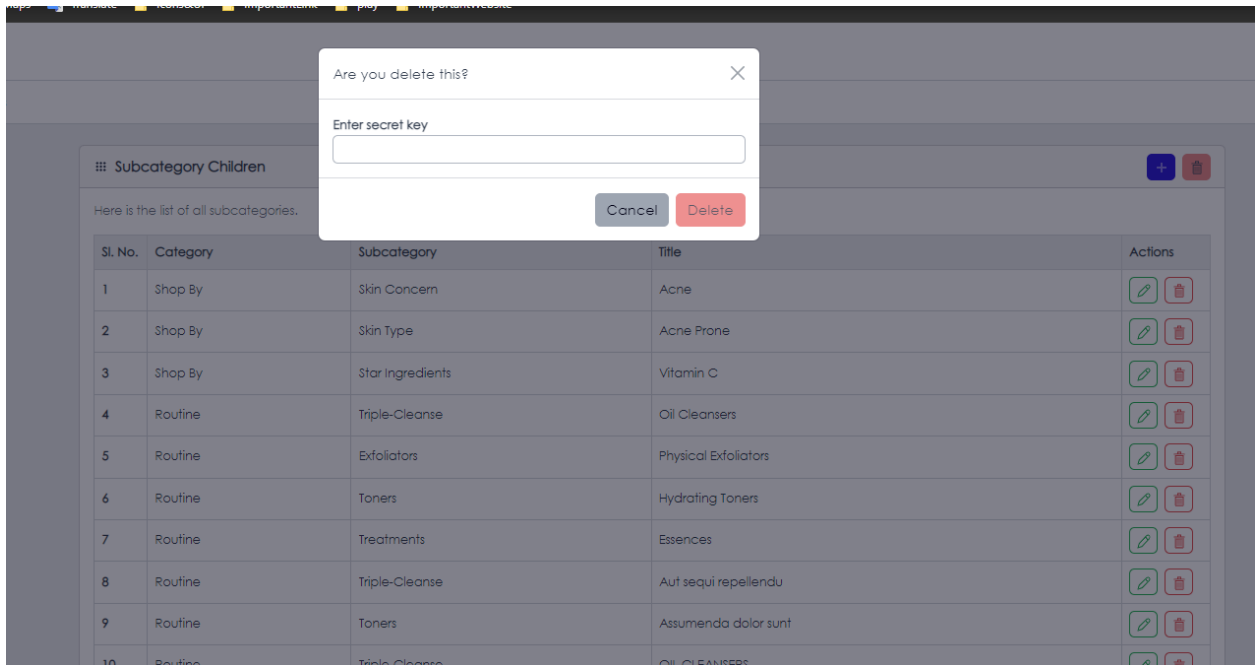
Are you delete this?

Enter secret key

Cancel Delete

Subcategory Children

Here is the list of all subcategories.

| Sl. No. | Category | Subcategory | Title | Actions |
|---|---|---|---|---|
| 1 | Shop By | Skin Concern | Acne | |
| 2 | Shop By | Skin Type | Acne Prone | |
| 3 | Shop By | Star Ingredients | Vitamin C | |
| 4 | Routine | Triple-Cleanse | Oil Cleansers | |
| 5 | Routine | Exfoliators | Physical Exfoliators | |
| 6 | Routine | Toners | Hydrating Toners | |
| 7 | Routine | Treatments | Essences | |
| 8 | Routine | Triple-Cleanse | Aut sequi repellendu | |
| 9 | Routine | Toners | Assumenda dolor sunt | |
| 10 | Routine | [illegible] | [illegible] | |